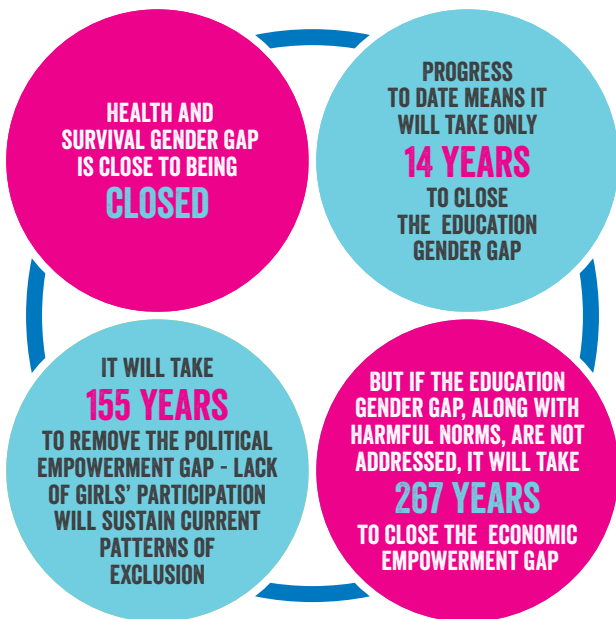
HEALTH AND SURVIVAL GENDER GAP IS CLOSE TO BEING CLOSED

PROGRESS TO DATE MEANS IT WILL TAKE ONLY 14 YEARS TO CLOSE THE EDUCATION GENDER GAP

IT WILL TAKE 155 YEARS TO REMOVE THE POLITICAL EMPOWERMENT GAP - LACK OF GIRLS' PARTICIPATION WILL SUSTAIN CURRENT PATTERNS OF EXCLUSION

BUT IF THE EDUCATION GENDER GAP, ALONG WITH HARMFUL NORMS, ARE NOT ADDRESSED, IT WILL TAKE 267 YEARS TO CLOSE THE ECONOMIC EMPOWERMENT GAP